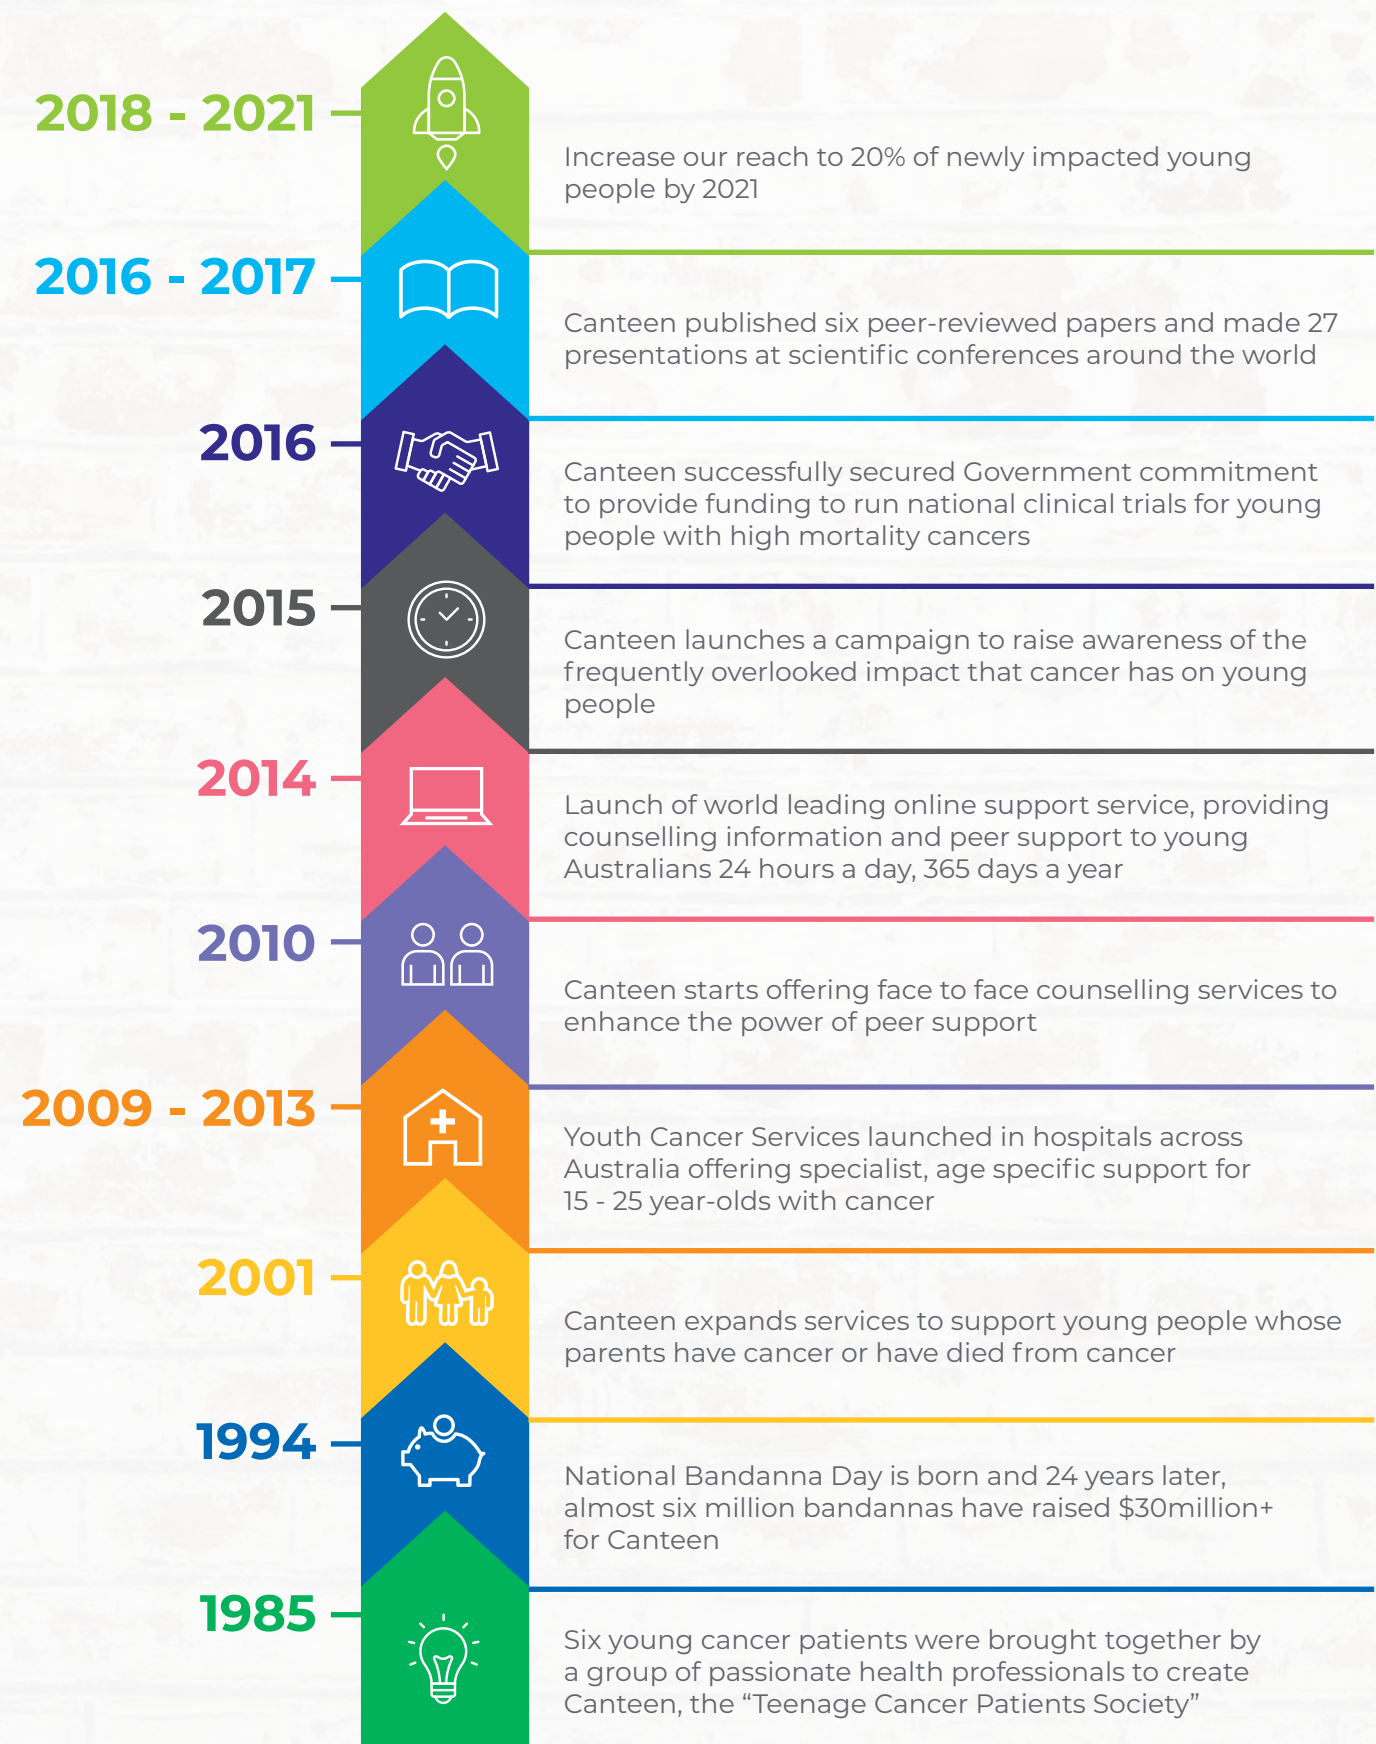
2018 - 2021

Increase our reach to 20% of newly impacted young people by 2021

2016 - 2017

Canteen published six peer-reviewed papers and made 27 presentations at scientific conferences around the world

2016

Canteen successfully secured Government commitment to provide funding to run national clinical trials for young people with high mortality cancers

2015

Canteen launches a campaign to raise awareness of the frequently overlooked impact that cancer has on young people

2014

Launch of world leading online support service, providing counselling information and peer support to young Australians 24 hours a day, 365 days a year

2010

Canteen starts offering face to face counselling services to enhance the power of peer support

2009 - 2013

Youth Cancer Services launched in hospitals across Australia offering specialist, age specific support for 15 - 25 year-olds with cancer

2001

Canteen expands services to support young people whose parents have cancer or have died from cancer

1994

National Bandanna Day is born and 24 years later, almost six million bandannas have raised $30million+ for Canteen

1985

Six young cancer patients were brought together by a group of passionate health professionals to create Canteen, the "Teenage Cancer Patients Society"